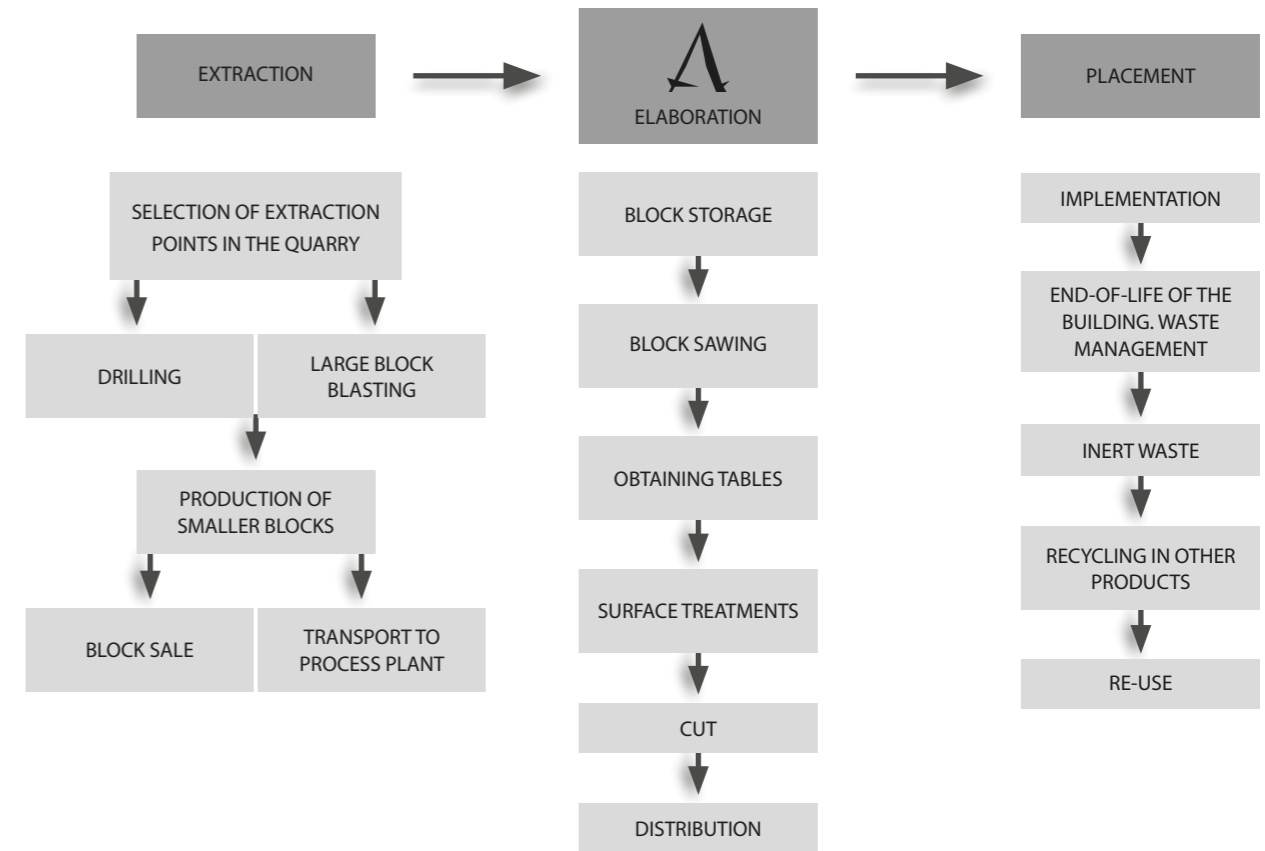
EXTRACTION

SELECTION OF EXTRACTION POINTS IN THE QUARRY

DRILLING

LARGE BLOCK BLASTING

PRODUCTION OF SMALLER BLOCKS

BLOCK SALE

TRANSPORT TO PROCESS PLANT

ELABORATION

BLOCK STORAGE

BLOCK SAWING

OBTAINING TABLES

SURFACE TREATMENTS

CUT

DISTRIBUTION

PLACEMENT

IMPLEMENTATION

END-OF-LIFE OF THE BUILDING. WASTE MANAGEMENT

INERT WASTE

RECYCLING IN OTHER PRODUCTS

RE-USE